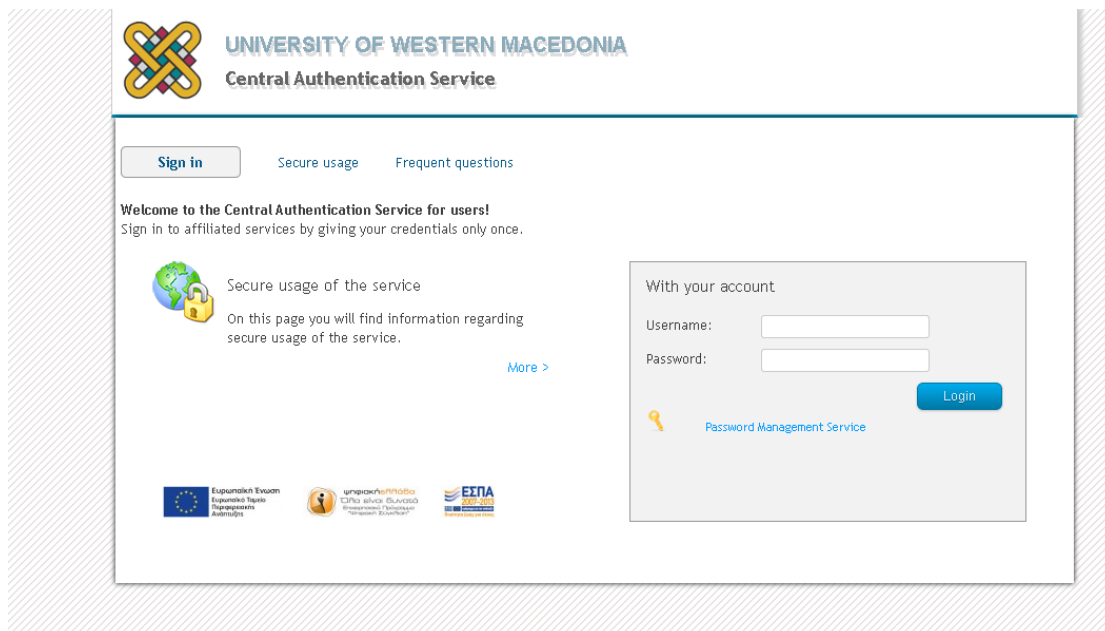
UNIVERSITY OF WESTERN MACEDONIA
Central Authentication Service

Sign in
Secure usage
Frequent questions

Welcome to the Central Authentication Service for users!
Sign in to affiliated services by giving your credentials only once.

Secure usage of the service
On this page you will find information regarding secure usage of the service.
More >

With your account
Username:
Password:
Login
Password Management Service

Ευρωπαϊκή Ένωση
Ευρωπαϊκό Ταμείο Περιφερειακής Ανάπτυξης
ψηφιακήελλάδα
Όλα είναι δυνατά
ΕΣΠΑ 2007-2013